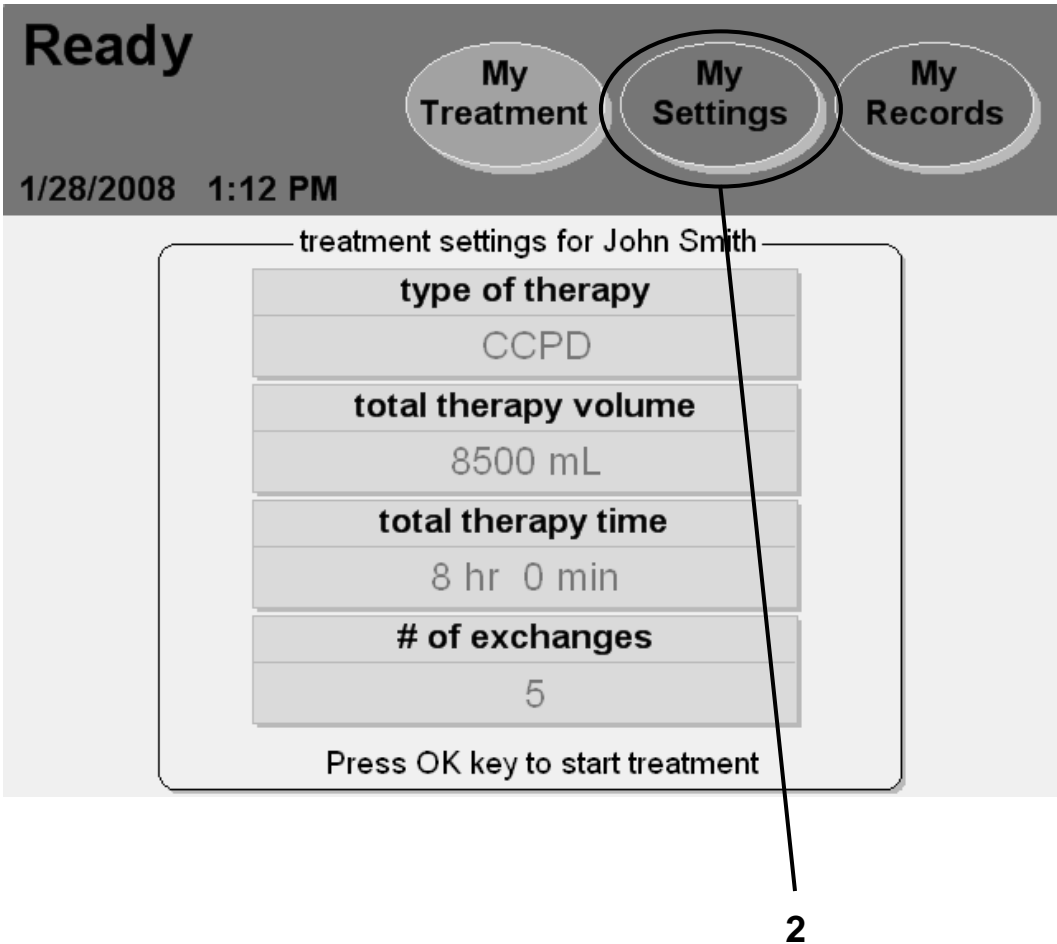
Ready

My Treatment

My Settings

My Records

1/28/2008 1:12 PM

treatment settings for John Smith

type of therapy

CCPD

total therapy volume

8500 mL

total therapy time

8 hr 0 min

# of exchanges

5

Press OK key to start treatment

2